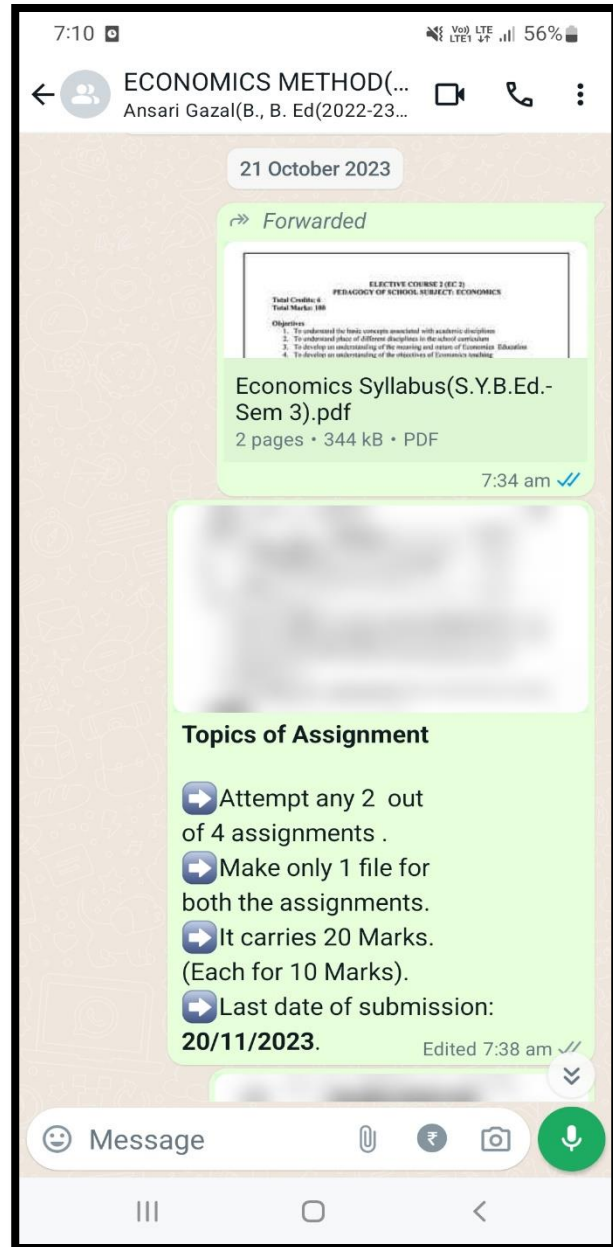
7:10

Vo) LTE LTE1 56%

ECONOMICS METHOD(...
Ansari Gazal(B., B. Ed(2022-23...

21 October 2023

Forwarded

ELECTIVE COURSE 2 (EC 2)
PEDAGOGY OF SCHOOL SUBJECT: ECONOMICS
Total Credits: 4
Total Marks: 100

Objectives
1. To understand the basic concepts associated with academic disciplines
2. To understand place of different disciplines in the school curriculum
3. To develop an understanding of the meaning and nature of Economics Education
4. To develop an understanding of the objectives of Economics teaching

Economics Syllabus(S.Y.B.Ed.-Sem 3).pdf
2 pages • 344 kB • PDF

7:34 am

**Topics of Assignment**

Attempt any 2 out of 4 assignments .
Make only 1 file for both the assignments.
It carries 20 Marks. (Each for 10 Marks).
Last date of submission: **20/11/2023**.

Edited 7:38 am

Message